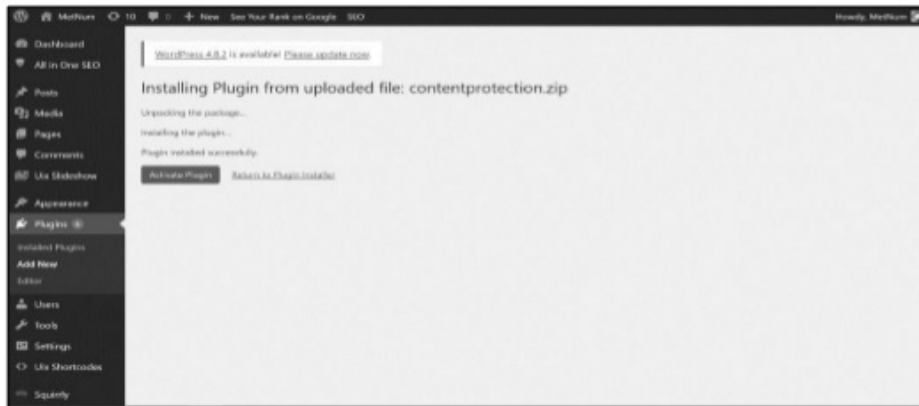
MetNum 10 0 + New See Your Rank on Google SEO

Howdy, MetNum

Dashboard
All in One SEO
Posts
Media
Pages
Comments
Ux Slideshow
Appearance
Plugins
Installed Plugins
Add New
Editor
Users
Tools
Settings
Ux Shortcodes
Squirrly

WordPress 4.8.2 is available! Please update now.

Installing Plugin from uploaded file: contentprotection.zip

Unpacking the package...

Installing the plugin...

Plugin installed successfully.

Activate Plugin Return to Plugin Installer